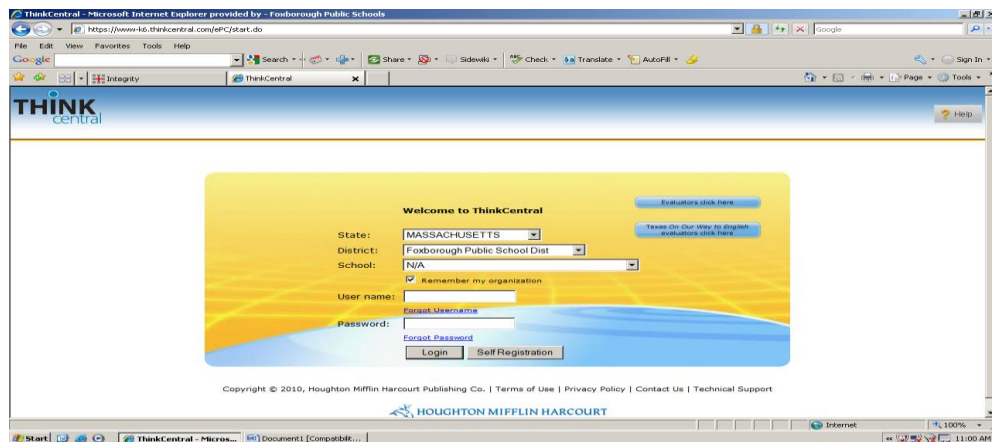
ThinkCentral - Microsoft Internet Explorer provided by - Foxborough Public Schools

https://www-k6.thinkcentral.com/ePC/start.do

Google

File Edit View Favorites Tools Help

Google

Search · Share · Sidewiki · Check · Translate · AutoFill ·

Sign In ·

Integrity

ThinkCentral

Page · Tools ·

THINK central

Help

Welcome to ThinkCentral

Evaluators click here

Texas On Our Way to English evaluators click here

State: MASSACHUSETTS

District: Foxborough Public School Dist

School: N/A

Remember my organization

User name:

Forgot Username

Password:

Forgot Password

Login Self Registration

Copyright © 2010, Houghton Mifflin Harcourt Publishing Co. | Terms of Use | Privacy Policy | Contact Us | Technical Support

HOUGHTON MIFFLIN HARCOURT

Internet

100%

Start

ThinkCentral - Micros...

Document1 [Compatibilit...

11:00 AM